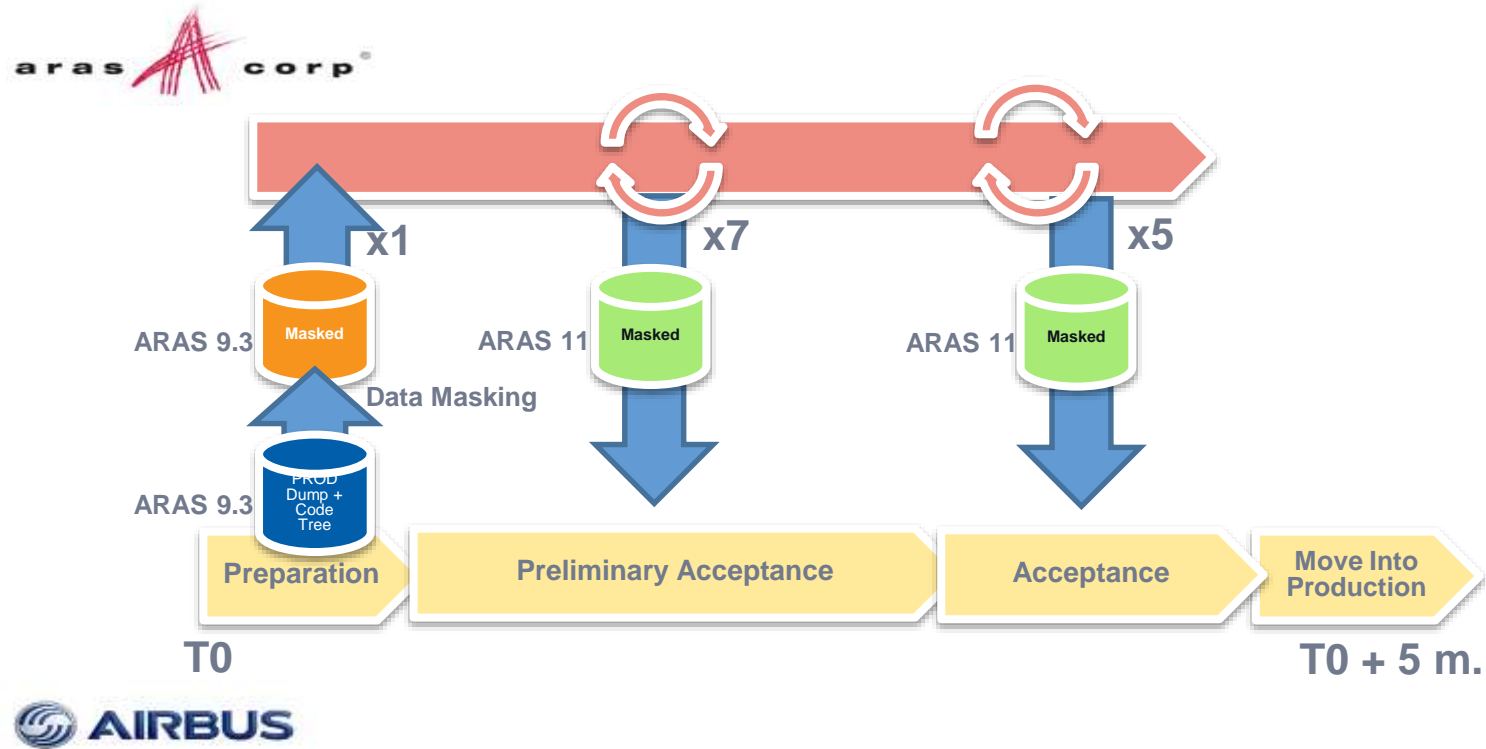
aras corp

x1

x7

x5

ARAS 9.3

Masked

ARAS 11

Masked

ARAS 11

Masked

Data Masking

ARAS 9.3

PROD Dump + Code Tree

Preparation

Preliminary Acceptance

Acceptance

Move Into Production

T0

T0 + 5 m.

AIRBUS